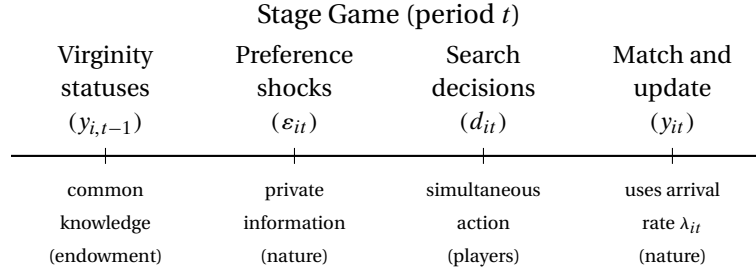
Stage Game (period $t$)

Virginity statuses $(y_{i,t-1})$

Preference shocks $(\varepsilon_{it})$

Search decisions $(d_{it})$

Match and update $(y_{it})$

common knowledge (endowment)

private information (nature)

simultaneous action (players)

uses arrival rate $\lambda_{it}$ (nature)